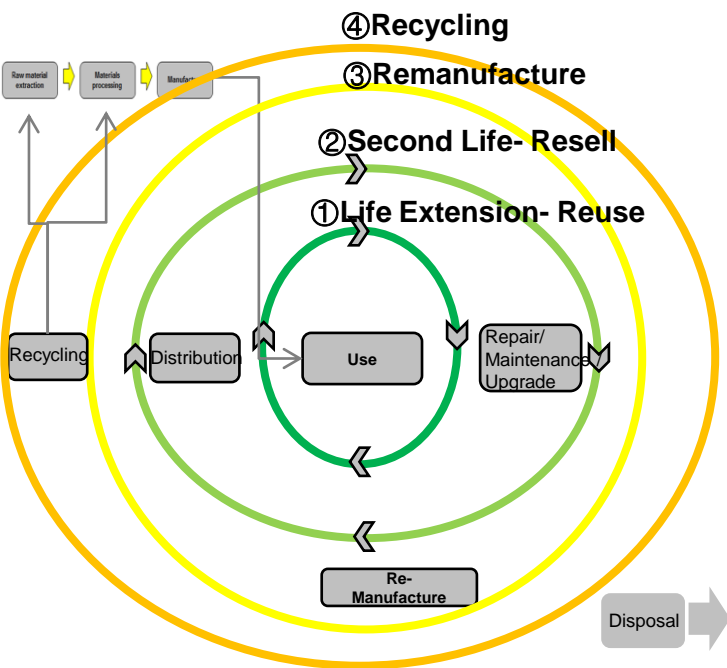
④Recycling

③Remanufacture

②Second Life- Resell

①Life Extension- Reuse

Raw material extraction

Materials processing

Manufac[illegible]

Recycling

Distribution

Use

Repair/ Maintenance Upgrade

Re-Manufacture

Disposal